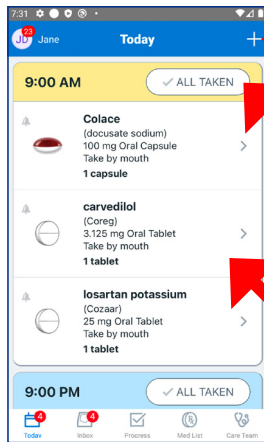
7:31

23 Jane Today +

9:00 AM ALL TAKEN

Colace
(docusate sodium)
100 mg Oral Capsule
Take by mouth
1 capsule

carvedilol
(Coreg)
3.125 mg Oral Tablet
Take by mouth
1 tablet

losartan potassium
(Cozaar)
25 mg Oral Tablet
Take by mouth
1 tablet

9:00 PM ALL TAKEN

4 Today 4 Inbox Progress Med List Care Team